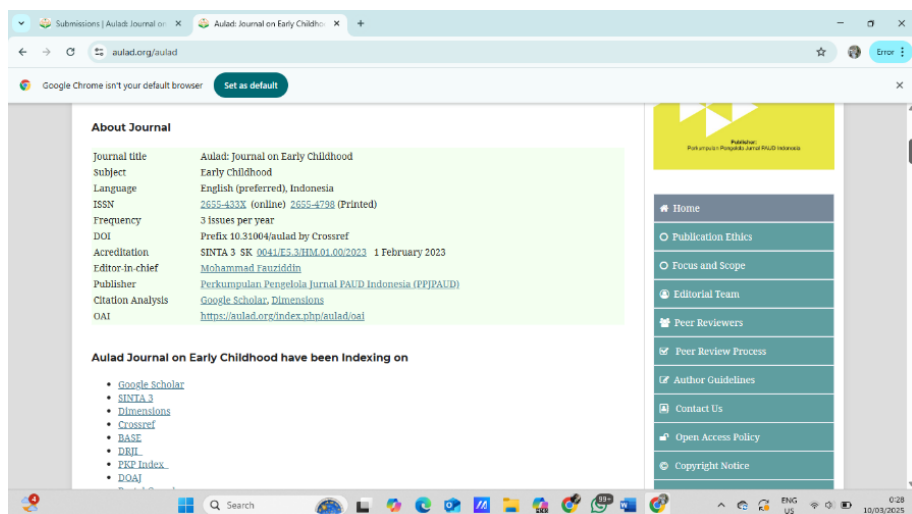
Submissions | Aulad: Journal on ×
Aulad: Journal on Early Childho ×
+
aulad.org/aulad
Error
Google Chrome isn't your default browser
Set as default
×

About Journal

| | |
|---|---|
| Journal title | Aulad: Journal on Early Childhood |
| Subject | Early Childhood |
| Language | English (preferred), Indonesia |
| ISSN | 2655-433X (online) 2655-4798 (Printed) |
| Frequency | 3 issues per year |
| DOI | Prefix 10.31004/aulad by Crossref |
| Acreditation | SINTA 3 SK 0041/E5.3/HM.01.00/2023 1 February 2023 |
| Editor-in-chief | Mohammad Fauziddin |
| Publisher | Perkumpulan Pengelola Jurnal PAUD Indonesia (PPJPAUD) |
| Citation Analysis | Google Scholar, Dimensions |
| OAI | https://aulad.org/index.php/aulad/oai |

Aulad Journal on Early Childhood have been Indexing on

• Google Scholar
• SINTA 3
• Dimensions
• Crossref
• BASE
• DRJI
• PKP Index
• DOAJ

Publisher:
Perkumpulan Pengelola Jurnal PAUD Indonesia

Home
Publication Ethics
Focus and Scope
Editorial Team
Peer Reviewers
Peer Review Process
Author Guidelines
Contact Us
Open Access Policy
Copyright Notice

Search
ENG US
0:28
10/03/2025